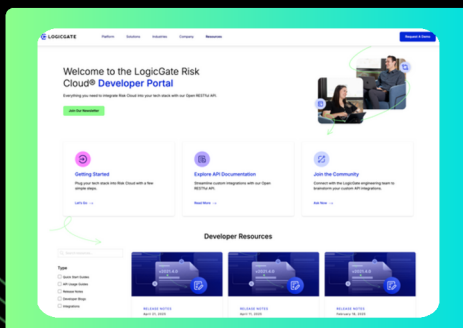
LOGICGATE

Platform Solutions Industries Company Resources

Request A Demo

Welcome to the LogicGate Risk Cloud® Developer Portal

Everything you need to integrate Risk Cloud into your tech stack with our Open RESTful API.

Join Our Newsletter

Getting Started

Plug your tech stack into Risk Cloud with a few simple steps.

Let's Go →

Explore API Documentation

Streamline custom integrations with our Open RESTful API.

Read More →

Join the Community

Connect with the LogicGate engineering team to brainstorm your custom API integrations.

See Now →

Developer Resources

Type

Quick Start Guides

API Usage Guides

Release Notes

Developer Blogs

Integrations

RELEASE NOTES

April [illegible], 2023

RELEASE NOTES

March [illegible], 2023

RELEASE NOTES

February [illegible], 2023